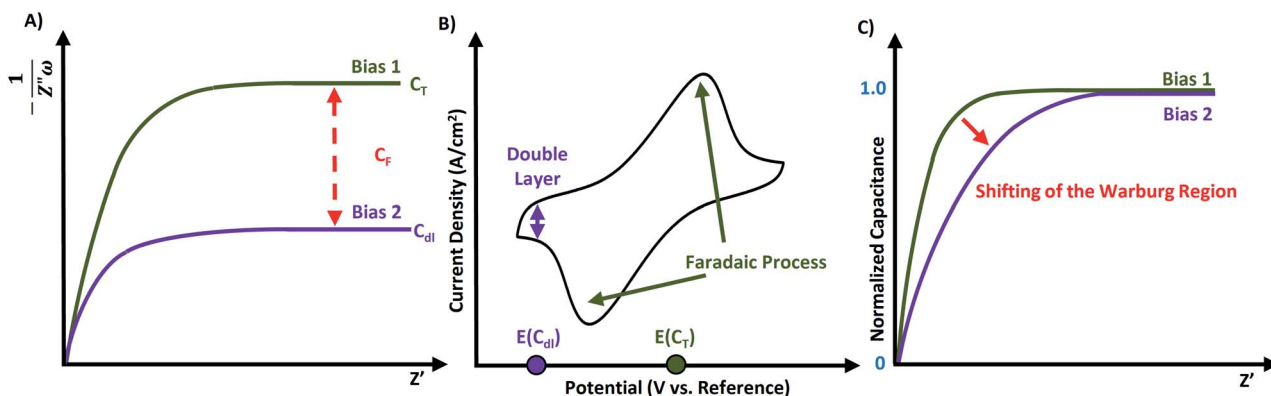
A)

$-\frac{1}{Z''\omega}$

Bias 1

$C_T$

$C_F$

Bias 2

$C_{dl}$

Z'

B)

Current Density (A/cm$^2$)

Double Layer

Faradaic Process

$E(C_{dl})$

$E(C_T)$

Potential (V vs. Reference)

C)

Normalized Capacitance

1.0

0

Bias 1

Bias 2

Shifting of the Warburg Region

Z'